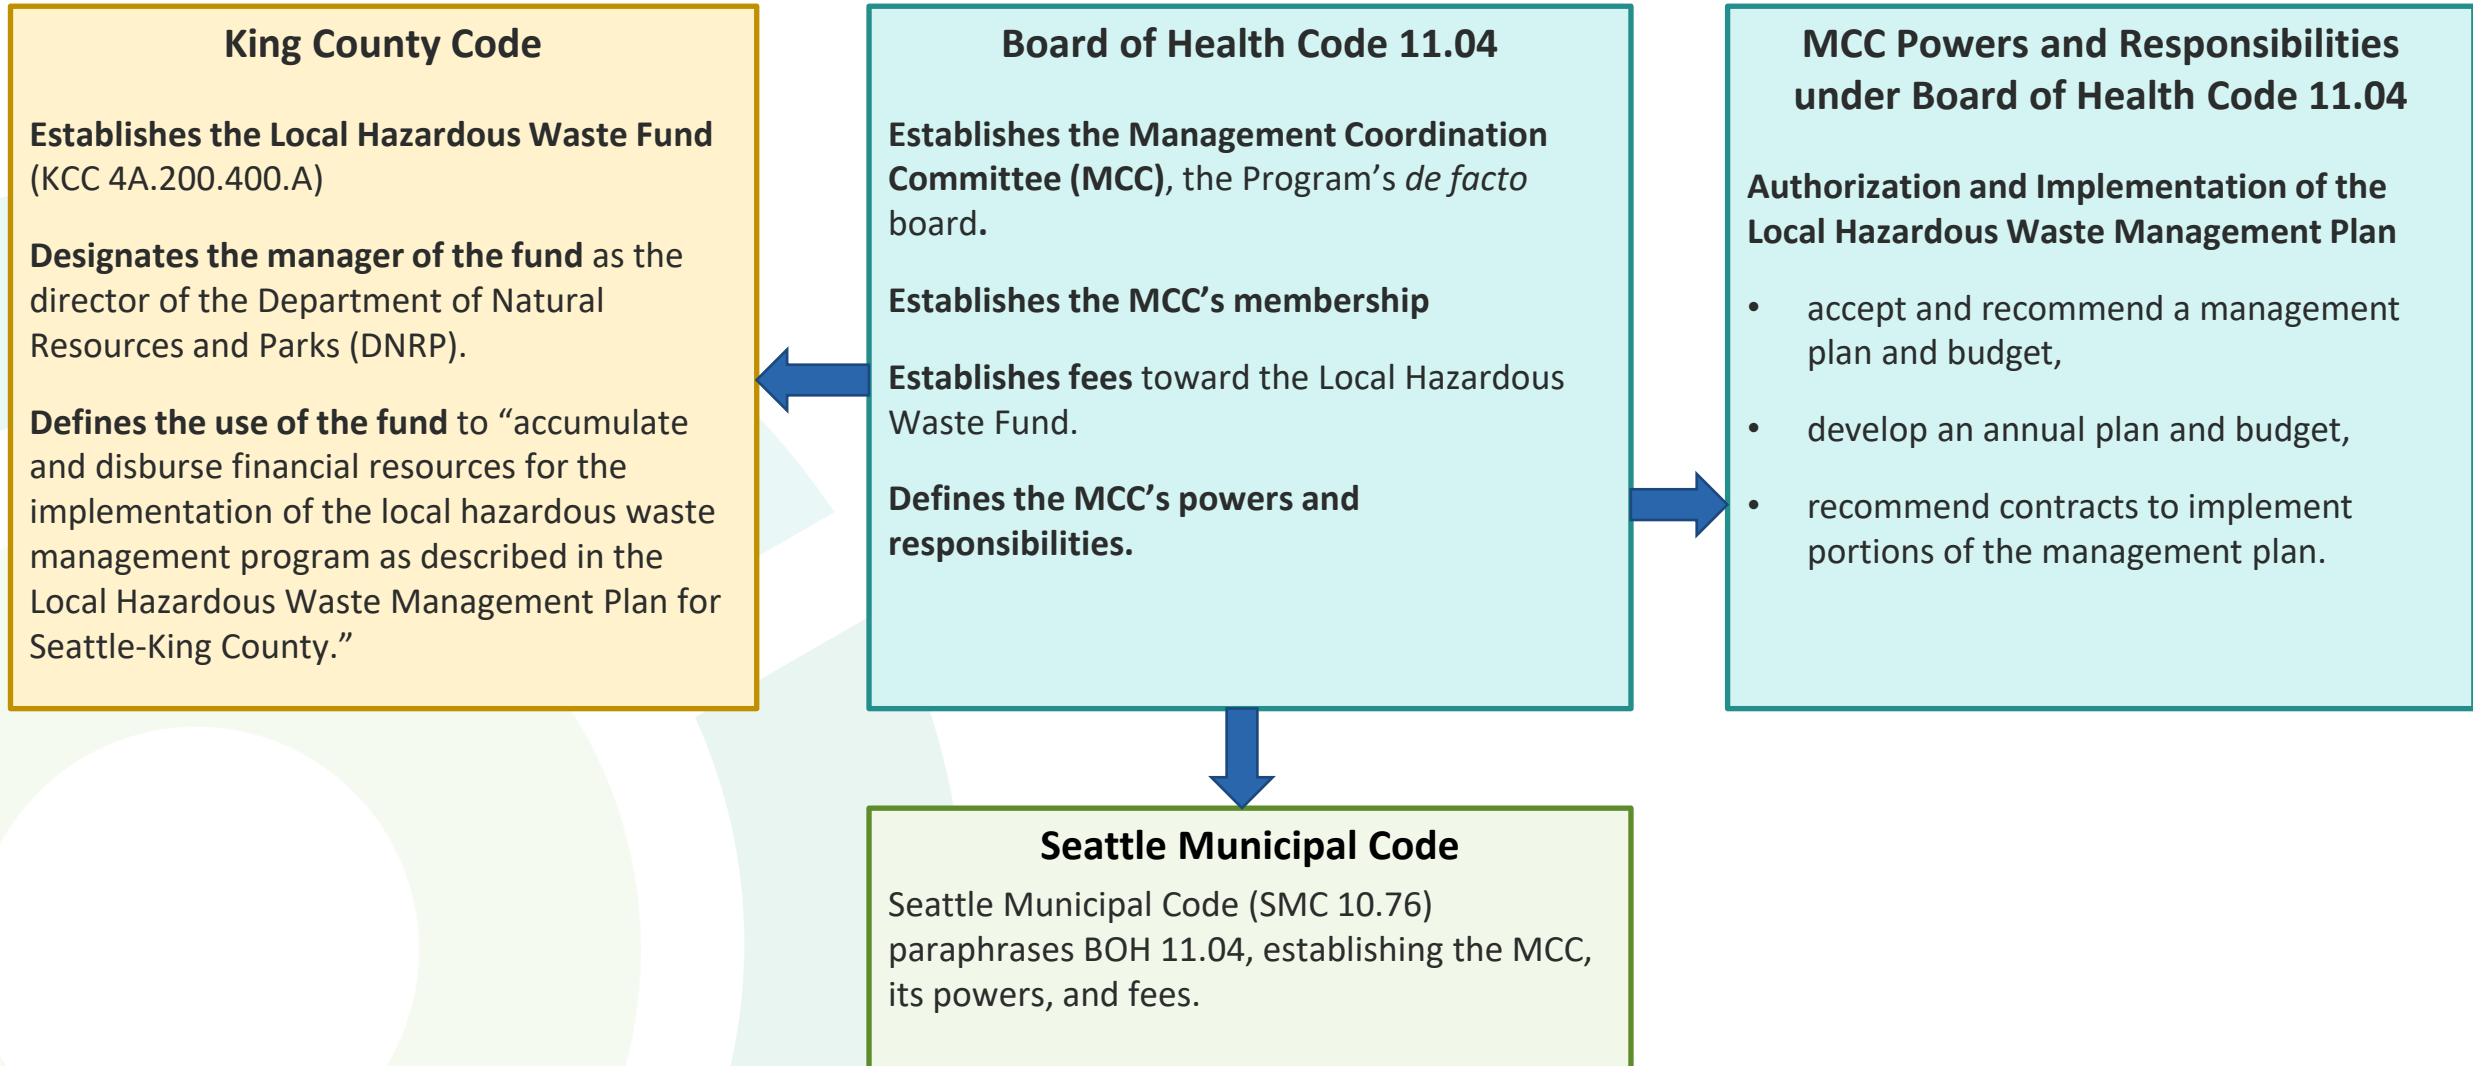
King County Code

Establishes the Local Hazardous Waste Fund (KCC 4A.200.400.A)

Designates the manager of the fund as the director of the Department of Natural Resources and Parks (DNRP).

Defines the use of the fund to “accumulate and disburse financial resources for the implementation of the local hazardous waste management program as described in the Local Hazardous Waste Management Plan for Seattle-King County.”

Board of Health Code 11.04

Establishes the Management Coordination Committee (MCC), the Program’s de facto board.

Establishes the MCC’s membership

Establishes fees toward the Local Hazardous Waste Fund.

Defines the MCC’s powers and responsibilities.

MCC Powers and Responsibilities under Board of Health Code 11.04

Authorization and Implementation of the Local Hazardous Waste Management Plan

• accept and recommend a management plan and budget,

• develop an annual plan and budget,

• recommend contracts to implement portions of the management plan.

Seattle Municipal Code

Seattle Municipal Code (SMC 10.76) paraphrases BOH 11.04, establishing the MCC, its powers, and fees.